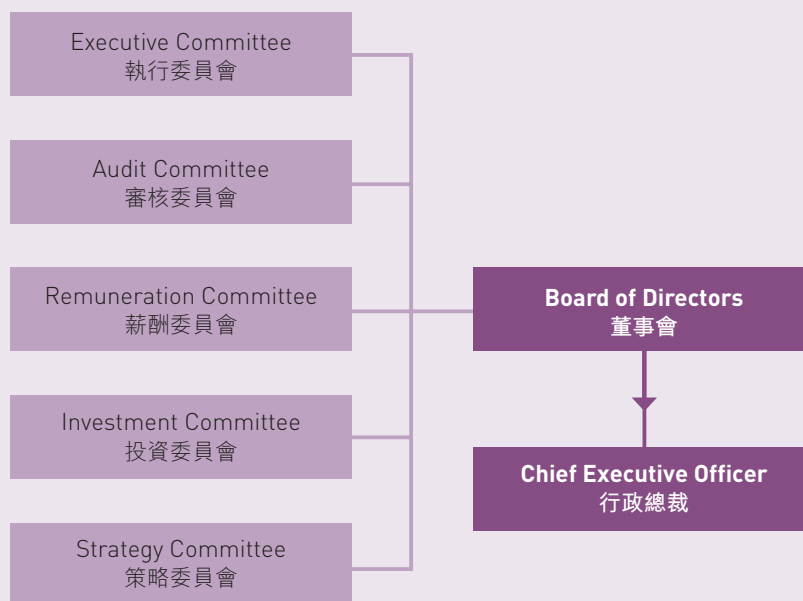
Executive Committee
執行委員會

Audit Committee
審核委員會

Remuneration Committee
薪酬委員會

Investment Committee
投資委員會

Strategy Committee
策略委員會

Board of Directors
董事會

Chief Executive Officer
行政總裁